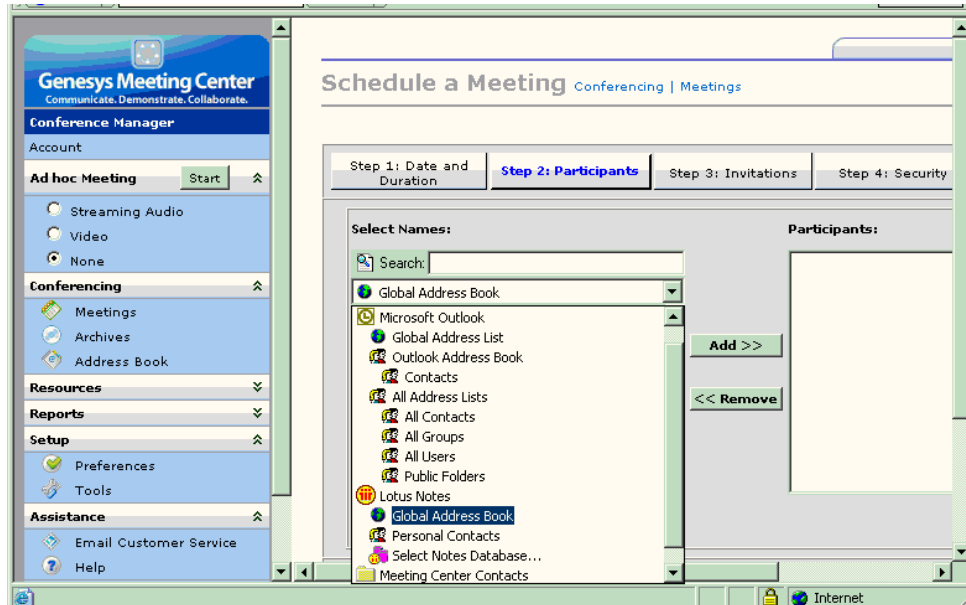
Genesys Meeting Center
Communicate. Demonstrate. Collaborate.

Conference Manager
Account
Ad hoc Meeting
Start
Streaming Audio
Video
None
Conferencing
Meetings
Archives
Address Book
Resources
Reports
Setup
Preferences
Tools
Assistance
Email Customer Service
Help

Schedule a Meeting Conferencing | Meetings

Step 1: Date and Duration
Step 2: Participants
Step 3: Invitations
Step 4: Security

Select Names:
Search:
Global Address Book
Microsoft Outlook
Global Address List
Outlook Address Book
Contacts
All Address Lists
All Contacts
All Groups
All Users
Public Folders
Lotus Notes
Global Address Book
Personal Contacts
Select Notes Database...
Meeting Center Contacts

Add >>
<< Remove

Participants:

Internet